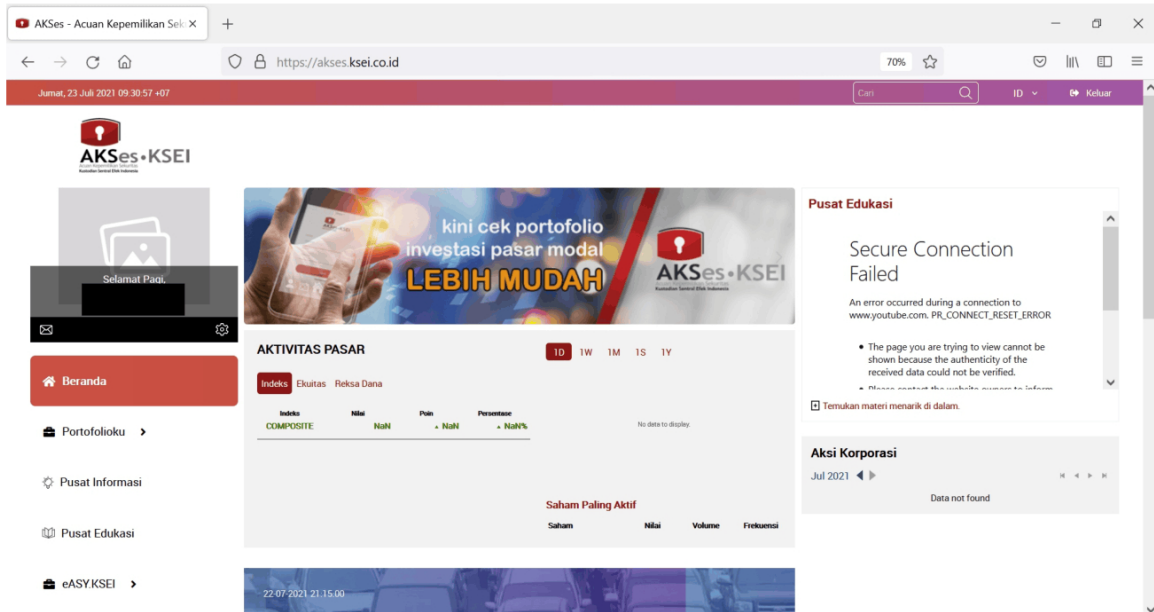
AKSes - Acuan Kepemilikan Sek ×
+
https://akses.ksei.co.id
70%

Jumat, 23 Juli 2021 09:30:57 +07
Cari
ID
Keluar

AKSes•KSEI
Acuan Kepemilikan Sekuritas
Kustodian Sentral Efek Indonesia

Selamat Pagi,

Beranda
Portofolioku
Pusat Informasi
Pusat Edukasi
eASY.KSEI

kini cek portofolio
investasi pasar modal
LEBIH MUDAH
AKSes•KSEI
Kustodian Sentral Efek Indonesia

AKTIVITAS PASAR
1D 1W 1M 1S 1Y
Indeks Ekuitas Reksa Dana

| Indeks | Nilai | Poin | Persentase |
|---|---|---|---|
| COMPOSITE | NaN | ▲ NaN | ▲ NaN% |

No data to display.

Saham Paling Aktif

| Saham | Nilai | Volume | Frekuensi |
|---|---|---|---|

22.07.2021 21.15.00

Pusat Edukasi

Secure Connection Failed

An error occurred during a connection to www.youtube.com. PR_CONNECT_RESET_ERROR

• The page you are trying to view cannot be shown because the authenticity of the received data could not be verified.
• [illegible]

Temukan materi menarik di dalam.

Aksi Korporasi
Jul 2021
Data not found